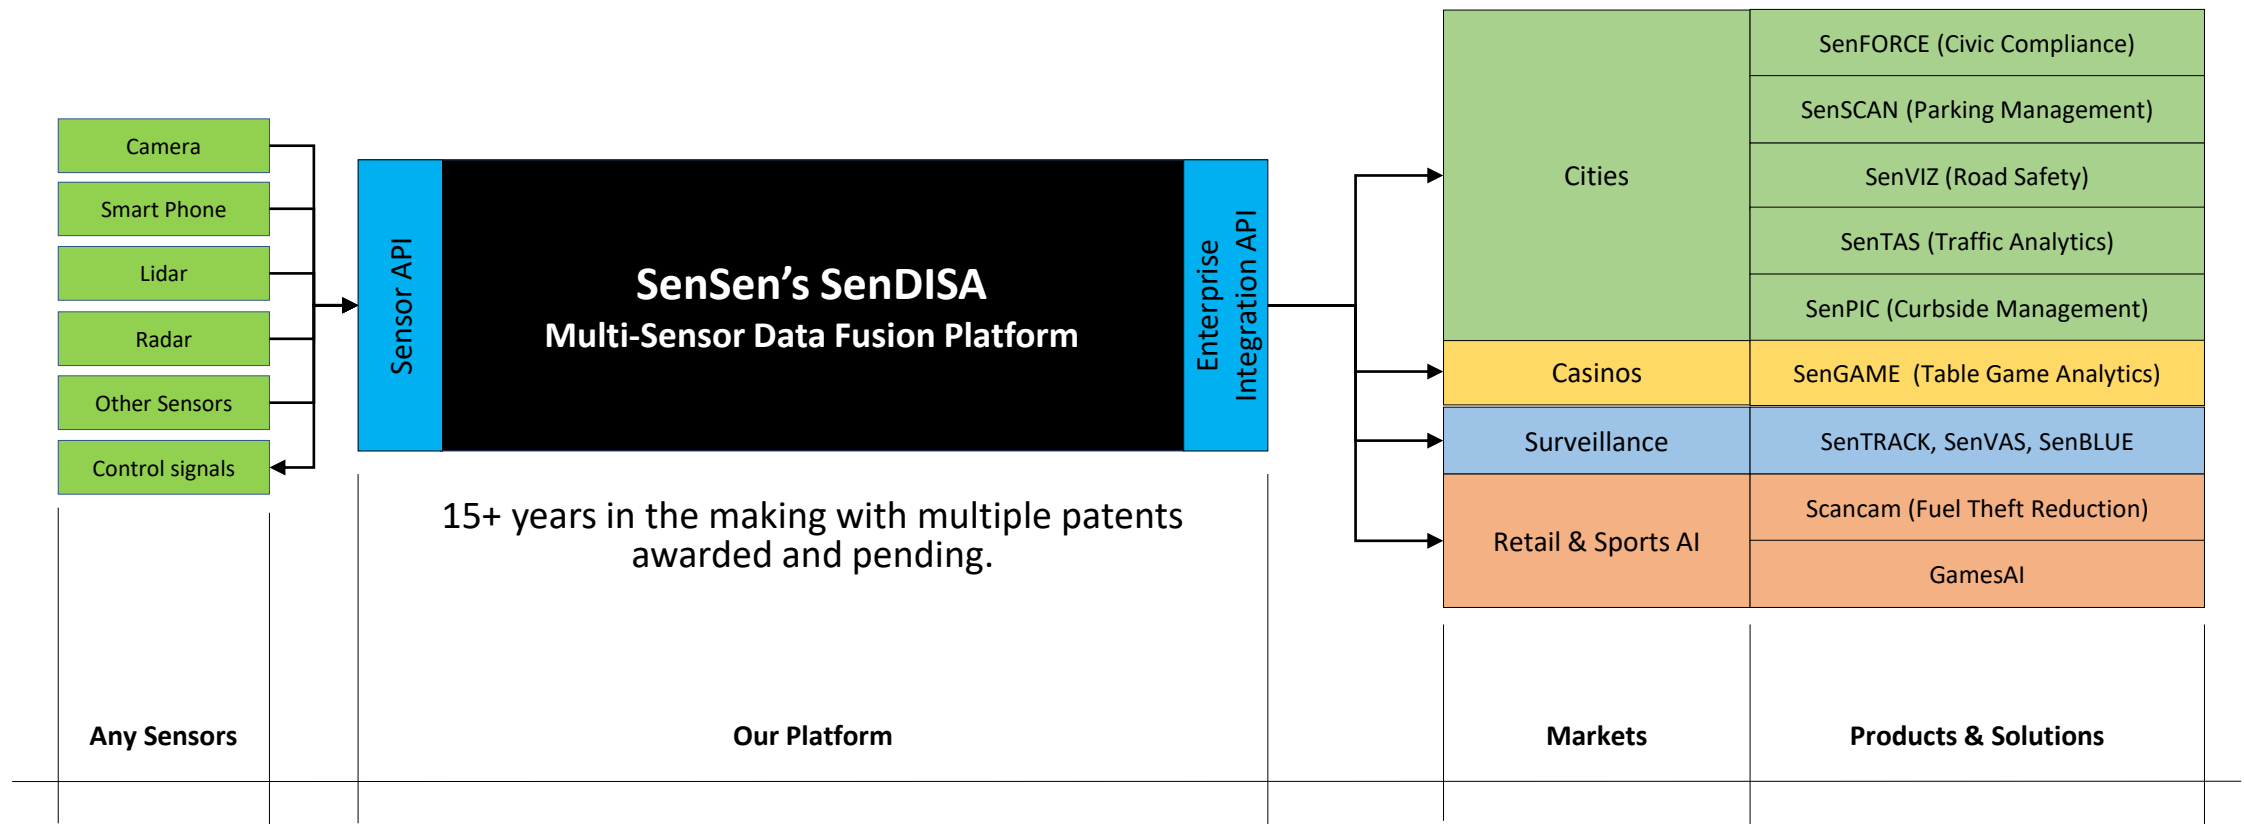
Camera
Smart Phone
Lidar
Radar
Other Sensors
Control signals

Sensor API

SenSen's SenDISA
Multi-Sensor Data Fusion Platform

Enterprise Integration API

15+ years in the making with multiple patents awarded and pending.

| Markets | Products & Solutions |
|---|---|
| Cities | SenFORCE (Civic Compliance) |
| | SenSCAN (Parking Management) |
| | SenVIZ (Road Safety) |
| | SenTAS (Traffic Analytics) |
| | SenPIC (Curbside Management) |
| Casinos | SenGAME (Table Game Analytics) |
| Surveillance | SenTRACK, SenVAS, SenBLUE |
| Retail & Sports AI | Scancam (Fuel Theft Reduction) |
| | GamesAI |

Any Sensors

Our Platform

Markets

Products & Solutions